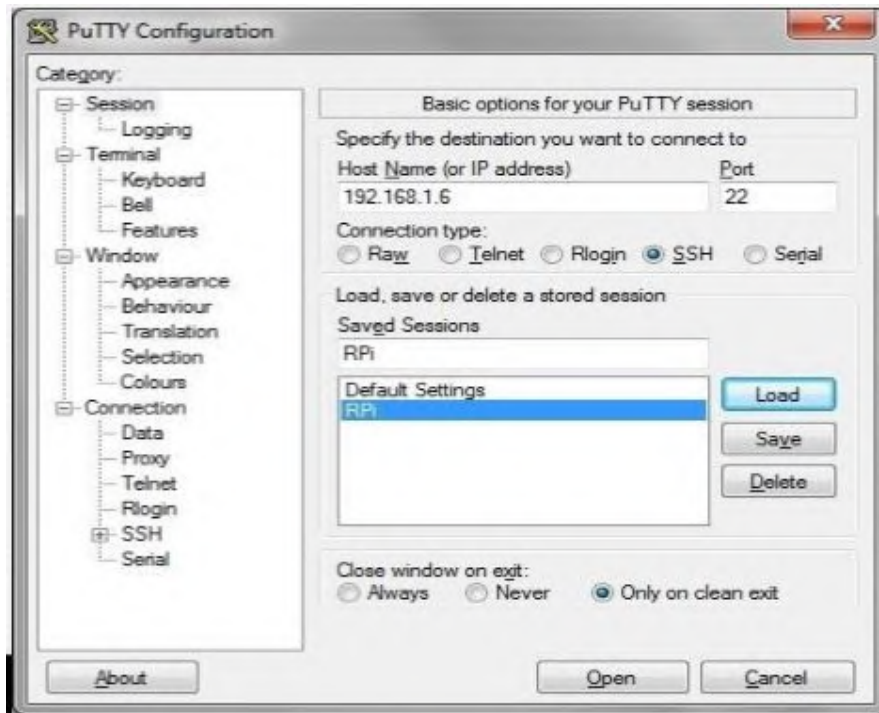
PuTTY Configuration

Category:

Session
Logging
Terminal
Keyboard
Bell
Features
Window
Appearance
Behaviour
Translation
Selection
Colours
Connection
Data
Proxy
Telnet
Rlogin
SSH
Serial

Basic options for your PuTTY session

Specify the destination you want to connect to

Host Name (or IP address)
192.168.1.6

Port
22

Connection type:
Raw Telnet Rlogin SSH Serial

Load, save or delete a stored session

Saved Sessions
RPi

Default Settings
RPi

Load
Save
Delete

Close window on exit:
Always Never Only on clean exit

About
Open
Cancel